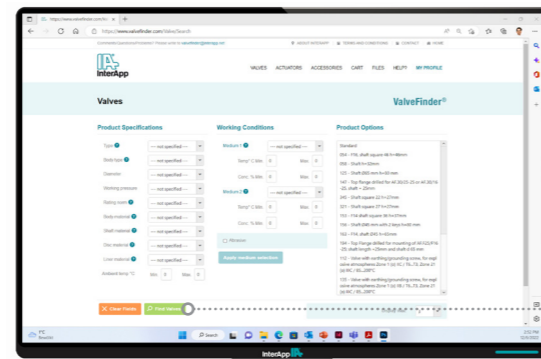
https://www.valvefinder.com/valve | https://www.valvefinder.com/Valve/Search

Comments/Questions/Problems? Please write to valvefinder@interapp.net

ABOUT INTERAPP | TERMS AND CONDITIONS | CONTACT | HOME

InterApp

VALVES ACTUATORS ACCESSORIES CART FILES HELP? MY PROFILE

Valves

ValveFinder®

Product Specifications

Type — not specified —
Body type — not specified —
Diameter — not specified —
Working pressure — not specified —
Rating seat — not specified —
Body material — not specified —
Shaft material — not specified —
Disc material — not specified —
Liner material — not specified —
Ambient temp °C Min. 0 Max. 0

Working Conditions

Medium 1 — not specified —
Temp° C Min. 0 Max. 0
Conc. % Min. 0 Max. 0
Medium 2 — not specified —
Temp° C Min. 0 Max. 0
Conc. % Min. 0 Max. 0
Abrasion
Apply medium selection

Product Options

Standard
004 - FSL shaft square 9X9+-8mm
008 - Shaft h=32mm
105 - Shaft Ø45 mm h=50 mm
147 - Top flange drilled for AF.80/25-25 or AF.80/16 -22, shaft + 25mm
301 - Shaft square 22 h=27mm
321 - Shaft square 27 h=27mm
153 - FHL shaft square 16 h=27mm
164 - Shaft Ø40 mm with 2 keys h=60 mm
153 - FHL shaft Ø40 h=60mm
184 - Top Flange drilled for mounting of AF/G2/F16 -25 shaft length +25mm and shaft d=0 mm
112 - Valve with earthing/grounding screw, for expl. valve atmosphere Zone 1 (II) 2G / T6...T3. Zone 21 (II) 2D / 85...200°C
125 - Valve with earthing/grounding screw, for expl. valve atmosphere Zone 1 (II) 2G / T6...T3. Zone 21 (II) 2D / 85...200°C

Clear Fields | Find Valves

Search

InterApp